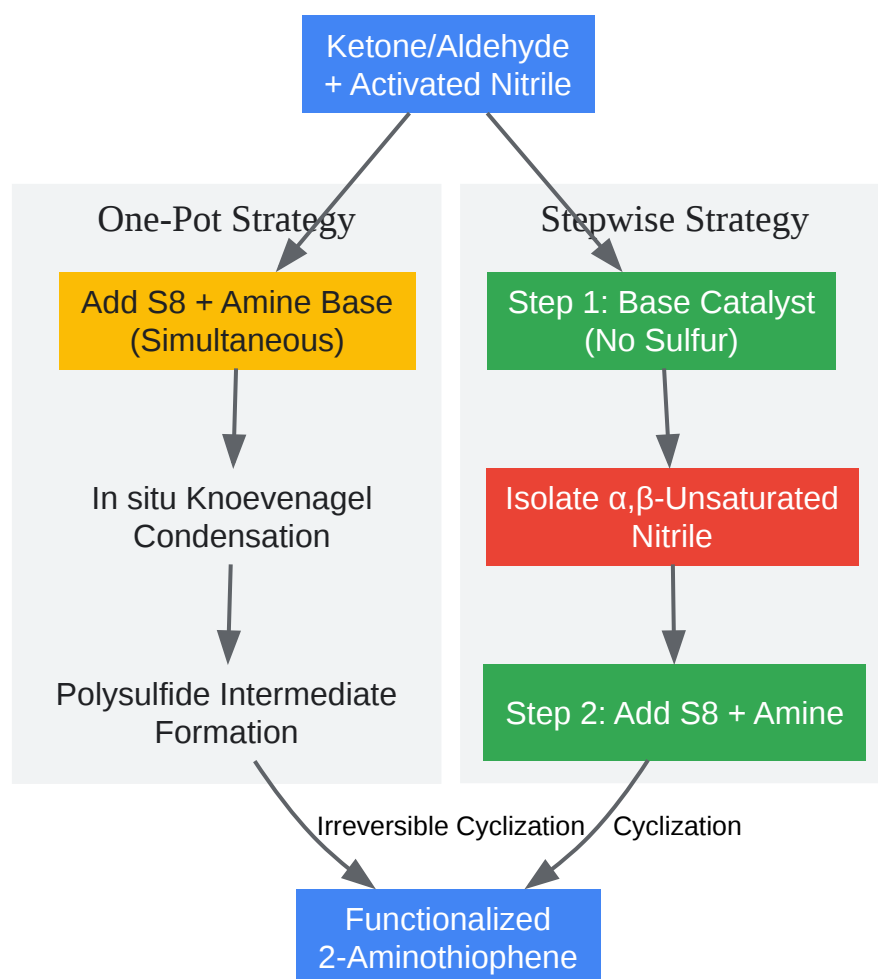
Ketone/Aldehyde + Activated Nitrile

One-Pot Strategy

Add S8 + Amine Base (Simultaneous)

In situ Knoevenagel Condensation

Polysulfide Intermediate Formation

Stepwise Strategy

Step 1: Base Catalyst (No Sulfur)

Isolate α,β-Unsaturated Nitrile

Step 2: Add S8 + Amine

Irreversible Cyclization

Cyclization

Functionalized 2-Aminothiophene